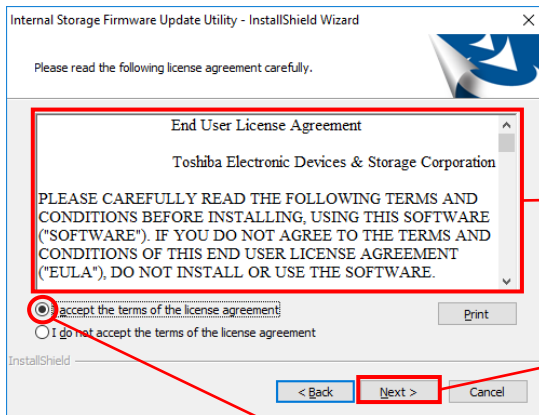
Internal Storage Firmware Update Utility - InstallShield Wizard

Please read the following license agreement carefully.

End User License Agreement

Toshiba Electronic Devices & Storage Corporation

PLEASE CAREFULLY READ THE FOLLOWING TERMS AND CONDITIONS BEFORE INSTALLING, USING THIS SOFTWARE ("SOFTWARE"). IF YOU DO NOT AGREE TO THE TERMS AND CONDITIONS OF THIS END USER LICENSE AGREEMENT ("EULA"), DO NOT INSTALL OR USE THE SOFTWARE.

I accept the terms of the license agreement

I do not accept the terms of the license agreement

Print

InstallShield

< Back

Next >

Cancel